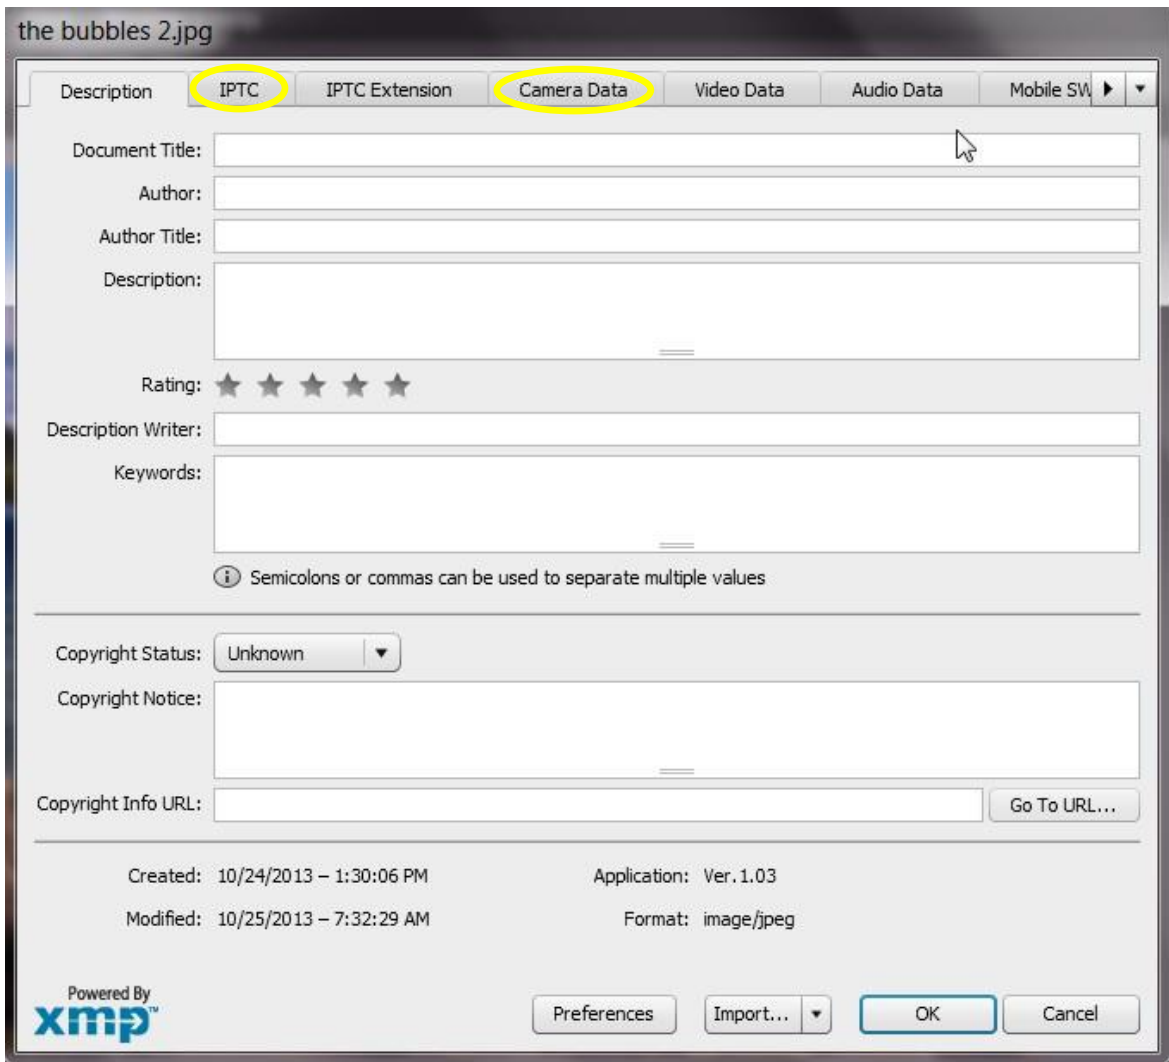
the bubbles 2.jpg

Description | IPTC | IPTC Extension | Camera Data | Video Data | Audio Data | Mobile SW

Document Title:

Author:

Author Title:

Description:

Rating:

Description Writer:

Keywords:

Semicolons or commas can be used to separate multiple values

Copyright Status: Unknown

Copyright Notice:

Copyright Info URL: Go To URL...

Created: 10/24/2013 – 1:30:06 PM

Modified: 10/25/2013 – 7:32:29 AM

Application: Ver.1.03

Format: image/jpeg

Powered By xmp™

Preferences | Import... | OK | Cancel